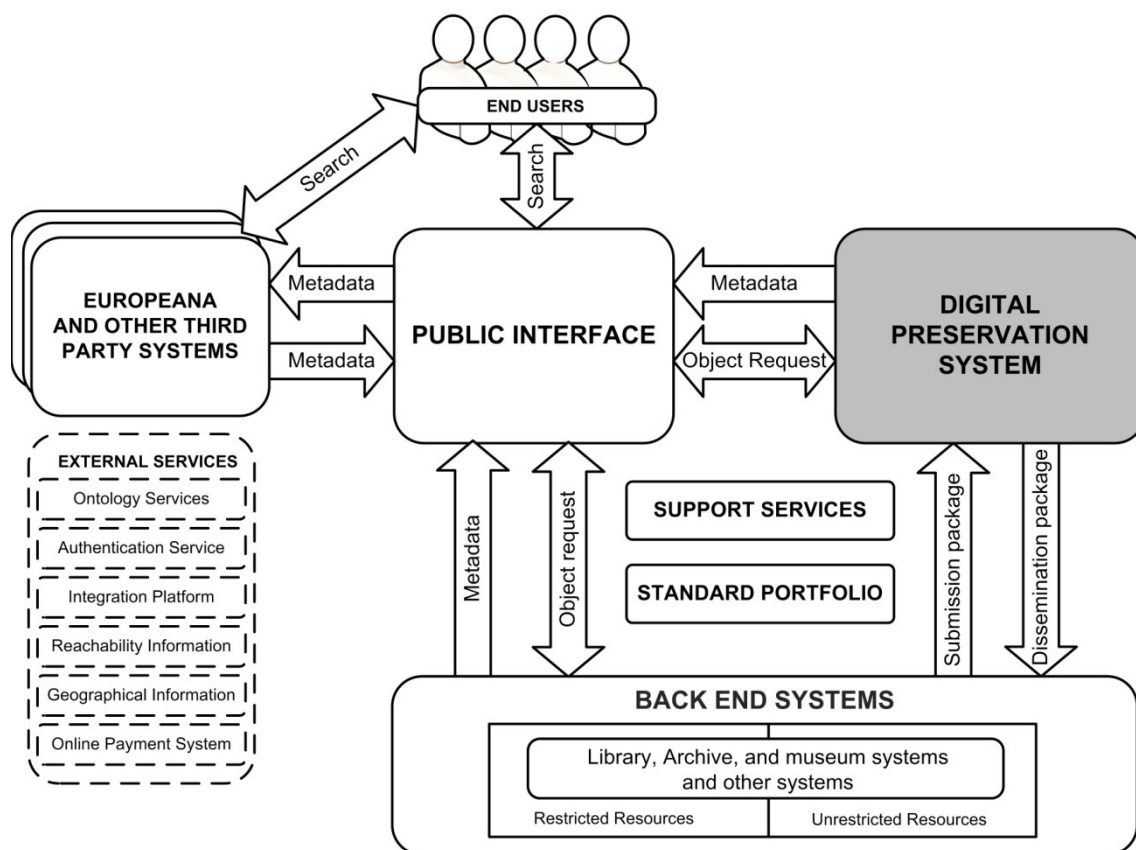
END USERS

Search

Search

EUROPEANA AND OTHER THIRD PARTY SYSTEMS

Metadata

Metadata

PUBLIC INTERFACE

Metadata

Object Request

DIGITAL PRESERVATION SYSTEM

EXTERNAL SERVICES

Ontology Services

Authentication Service

Integration Platform

Reachability Information

Geographical Information

Online Payment System

Metadata

Object request

SUPPORT SERVICES

STANDARD PORTFOLIO

Submission package

Dissemination package

BACK END SYSTEMS

Library, Archive, and museum systems and other systems

Restricted Resources

Unrestricted Resources